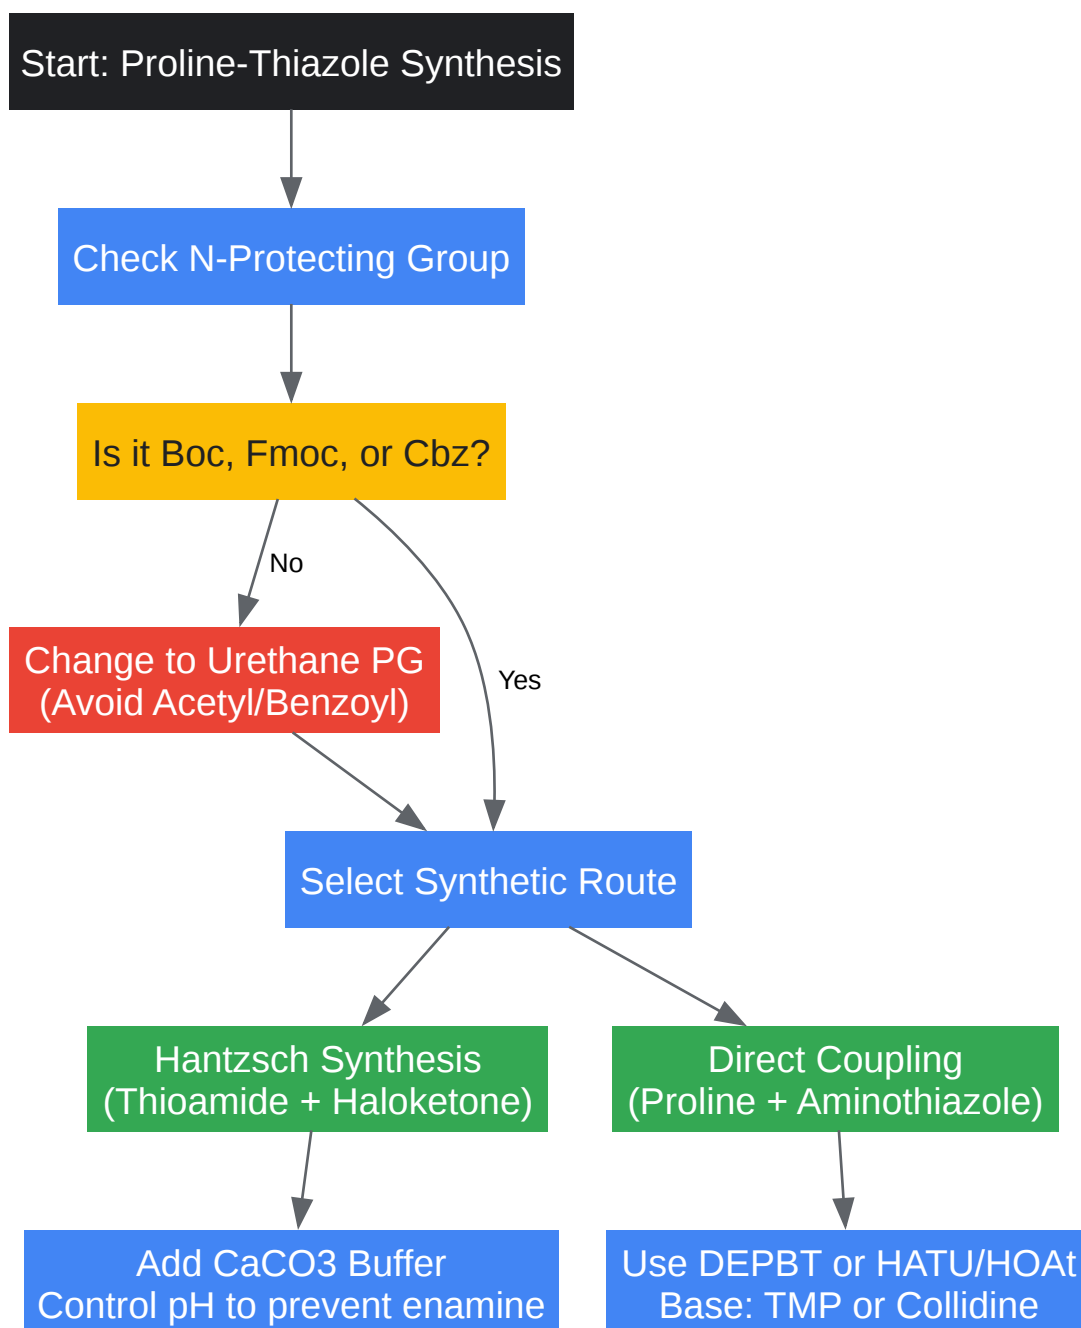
Start: Proline-Thiazole Synthesis

Check N-Protecting Group

Is it Boc, Fmoc, or Cbz?

No

Yes

Change to Urethane PG (Avoid Acetyl/Benzoyl)

Select Synthetic Route

Hantzsch Synthesis (Thioamide + Haloketone)

Direct Coupling (Proline + Aminothiazole)

Add CaCO3 Buffer Control pH to prevent enamine

Use DEPBT or HATU/HOAt Base: TMP or Collidine